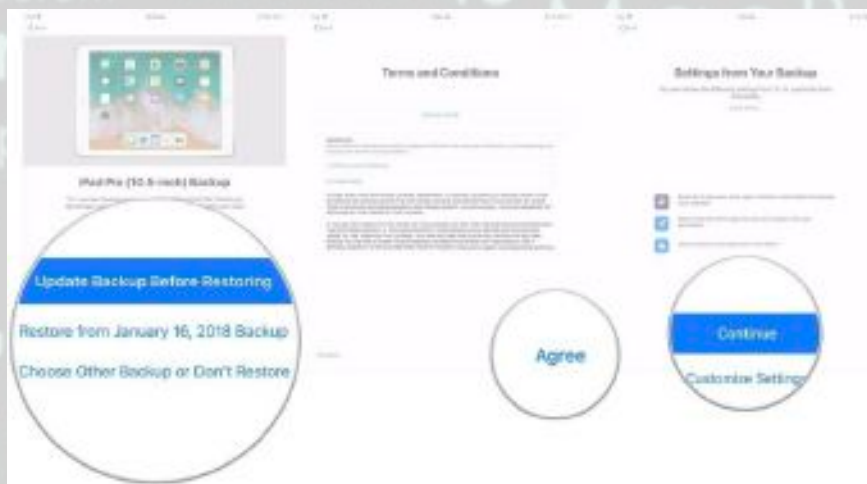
iPad Pro (10.5-inch) Backup

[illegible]

Update Backup Before Restoring

Restore from January 16, 2018 Backup

Choose Other Backup or Don't Restore

Terms and Conditions

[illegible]

Agree

Settings from Your Backup

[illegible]

Continue

Customize Settings